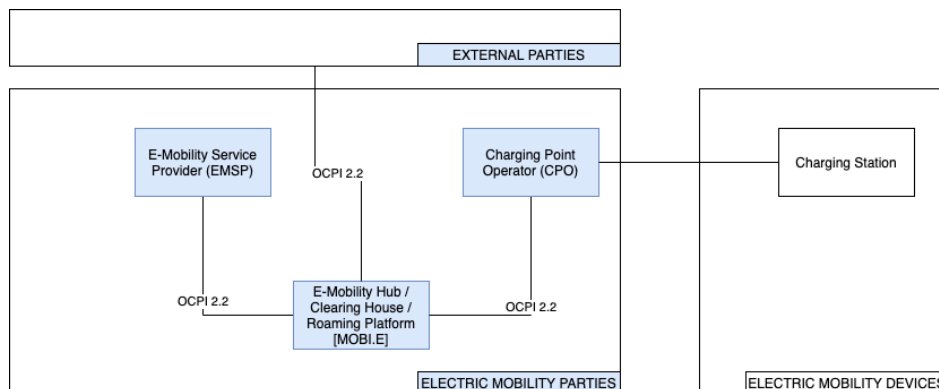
EXTERNAL PARTIES

E-Mobility Service Provider (EMSP)

OCPI 2.2

Charging Point Operator (CPO)

Charging Station

OCPI 2.2

E-Mobility Hub / Clearing House / Roaming Platform [MOBI.E]

OCPI 2.2

ELECTRIC MOBILITY PARTIES

ELECTRIC MOBILITY DEVICES